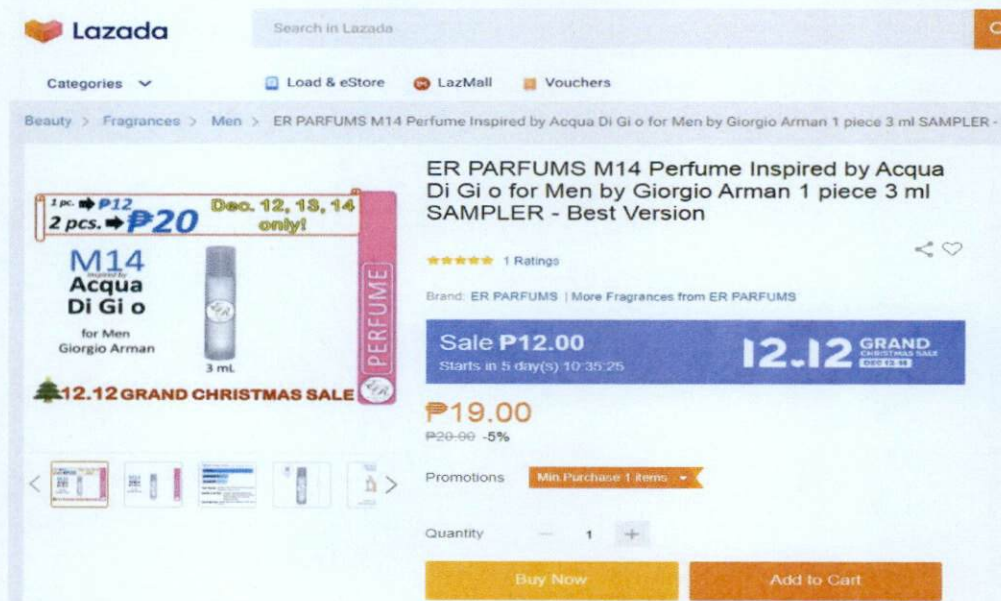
Lazada

Search in Lazada

Categories

Load & eStore

LazMall

Vouchers

Beauty > Fragrances > Men > ER PARFUMS M14 Perfume Inspired by Acqua Di Gi o for Men by Giorgio Arman 1 piece 3 ml SAMPLER -

1 pc. ➡ ₱12
2 pcs. ➡ ₱20

Dec. 12, 13, 14 only!

M14
Inspired by
Acqua Di Gi o
for Men
Giorgio Arman

3 mL

PERFUME

ER

12.12 GRAND CHRISTMAS SALE

ER PARFUMS M14 Perfume Inspired by Acqua Di Gi o for Men by Giorgio Arman 1 piece 3 ml SAMPLER - Best Version

1 Ratings

Brand: ER PARFUMS | More Fragrances from ER PARFUMS

Sale ₱12.00
Starts in 5 day(s) 10:35:25

12.12 GRAND CHRISTMAS SALE DEC 12-14

₱19.00
₱20.00 -5%

Promotions Min.Purchase 1 items

Quantity − 1 +

Buy Now

Add to Cart